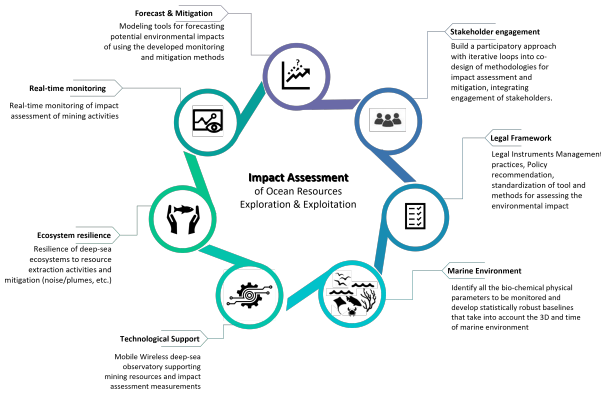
Forecast & Mitigation

Modeling tools for forecasting potential environmental impacts of using the developed monitoring and mitigation methods

Stakeholder engagement

Build a participatory approach with iterative loops into co-design of methodologies for impact assessment and mitigation, integrating engagement of stakeholders.

Real-time monitoring

Real-time monitoring of impact assessment of mining activities

Legal Framework

Legal Instruments Management practices, Policy recommendation, standardization of tool and methods for assessing the environmental impact

Impact Assessment
of Ocean Resources
Exploration & Exploitation

Ecosystem resilience

Resilience of deep-sea ecosystems to resource extraction activities and mitigation (noise/plumes, etc.)

Marine Environment

Identify all the bio-chemical physical parameters to be monitored and develop statistically robust baselines that take into account the 3D and time of marine environment

Technological Support

Mobile Wireless deep-sea observatory supporting mining resources and impact assessment measurements